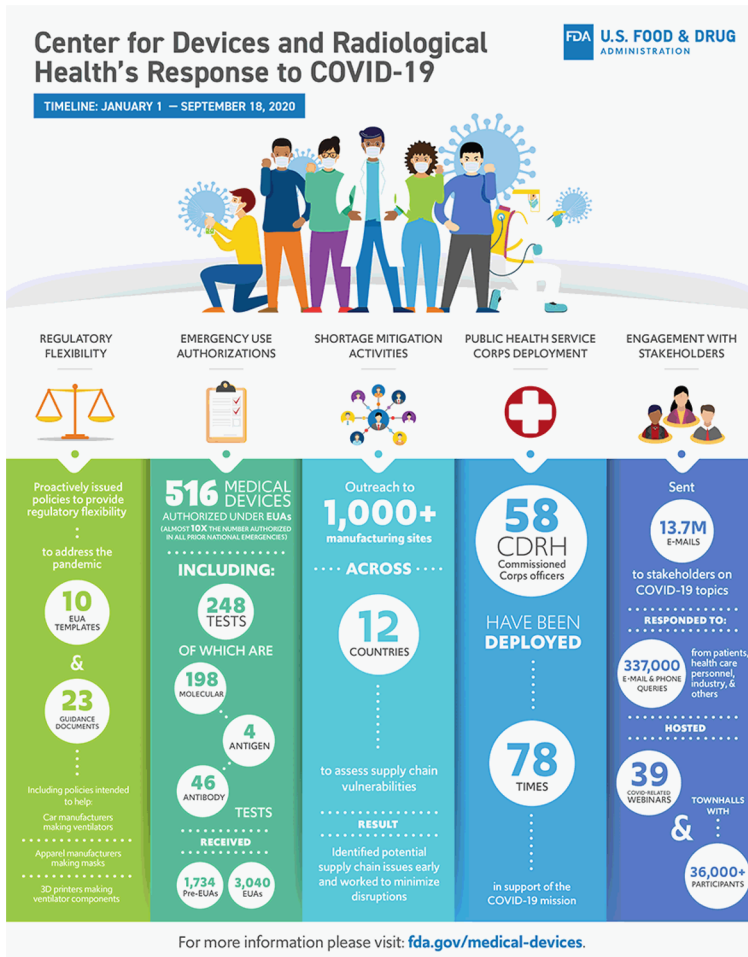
Center for Devices and Radiological Health's Response to COVID-19

FDA U.S. FOOD & DRUG ADMINISTRATION

TIMELINE: JANUARY 1 — SEPTEMBER 18, 2020

REGULATORY FLEXIBILITY

EMERGENCY USE AUTHORIZATIONS

SHORTAGE MITIGATION ACTIVITIES

PUBLIC HEALTH SERVICE CORPS DEPLOYMENT

ENGAGEMENT WITH STAKEHOLDERS

Proactively issued policies to provide regulatory flexibility

to address the pandemic

10 EUA TEMPLATES

&

23 GUIDANCE DOCUMENTS

Including policies intended to help:

Car manufacturers making ventilators

Apparel manufacturers making masks

3D printers making ventilator components

516 MEDICAL DEVICES AUTHORIZED UNDER EUAs

(ALMOST 10X THE NUMBER AUTHORIZED IN ALL PRIOR NATIONAL EMERGENCIES)

INCLUDING:

248 TESTS

OF WHICH ARE

198 MOLECULAR

4 ANTIGEN

46 ANTIBODY

TESTS

RECEIVED

1,734 Pre-EUAs

3,040 EUAs

Outreach to

1,000+ manufacturing sites

ACROSS

12 COUNTRIES

to assess supply chain vulnerabilities

RESULT

Identified potential supply chain issues early and worked to minimize disruptions

58 CDRH Commissioned Corps officers

HAVE BEEN DEPLOYED

78 TIMES

in support of the COVID-19 mission

Sent

13.7M E-MAILS

to stakeholders on COVID-19 topics

RESPONDED TO:

337,000 E-MAIL & PHONE QUERIES

from patients, health care personnel, industry, & others

HOSTED

39 COVID-RELATED WEBINARS

&

TOWNHALLS WITH

36,000+ PARTICIPANTS

For more information please visit: fda.gov/medical-devices.